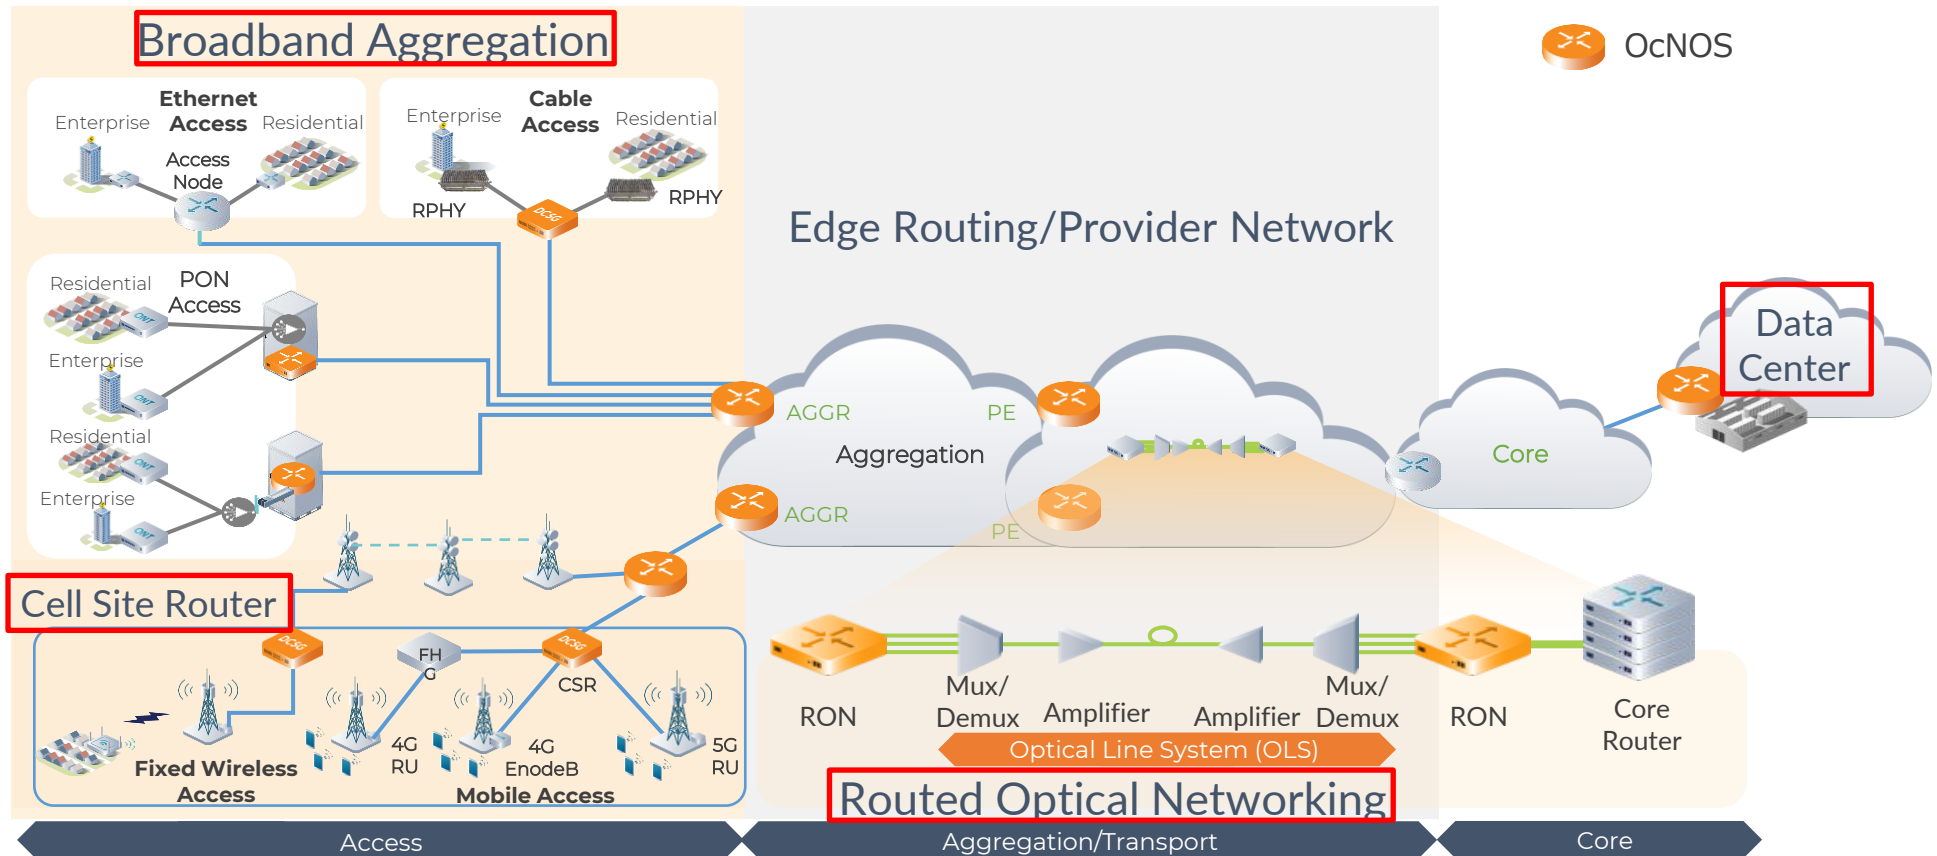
Broadband Aggregation

OcNOS

Ethernet Access
Enterprise
Residential
Access Node

Cable Access
Enterprise
Residential
RPHY
RPHY
DCSG

Edge Routing/Provider Network

Residential
PON Access
ONT
Enterprise
ONT
Residential
ONT
Enterprise
ONT

Data Center

AGGR
PE
Aggregation
AGGR
PE
Core

Cell Site Router

DCSG
FH G
DCSG
CSR
Fixed Wireless Access
4G RU
4G EnodeB
5G RU
Mobile Access

RON
Mux/ Demux
Amplifier
Amplifier
Mux/ Demux
RON
Core Router
Optical Line System (OLS)

Routed Optical Networking

Access
Aggregation/Transport
Core